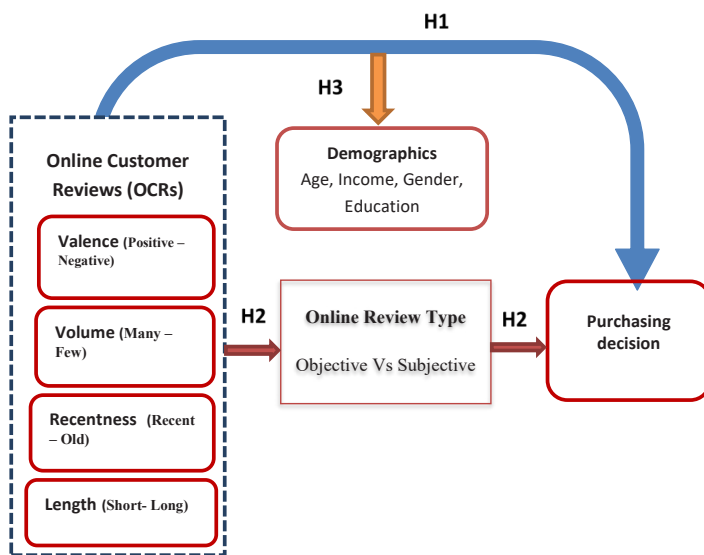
H1

H3

Demographics
Age, Income, Gender, Education

Online Customer Reviews (OCRs)

Valence (Positive – Negative)

Volume (Many – Few)

Recentness (Recent – Old)

Length (Short- Long)

H2

Online Review Type
Objective Vs Subjective

H2

Purchasing decision